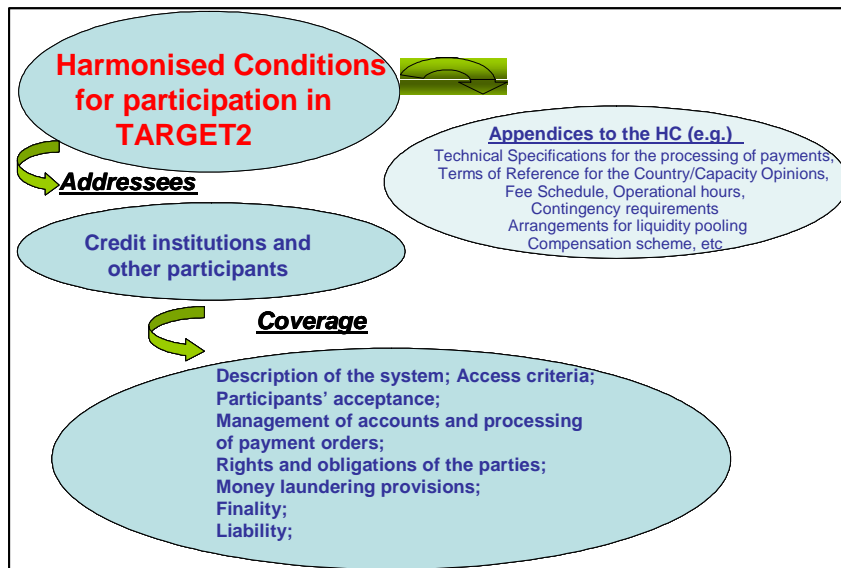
Harmonised Conditions for participation in TARGET2

Appendices to the HC (e.g.)
Technical Specifications for the processing of payments,
Terms of Reference for the Country/Capacity Opinions,
Fee Schedule, Operational hours,
Contingency requirements
Arrangements for liquidity pooling
Compensation scheme, etc

Addressees

Credit institutions and other participants

Coverage

Description of the system; Access criteria;
Participants' acceptance;
Management of accounts and processing of payment orders;
Rights and obligations of the parties;
Money laundering provisions;
Finality;
Liability;